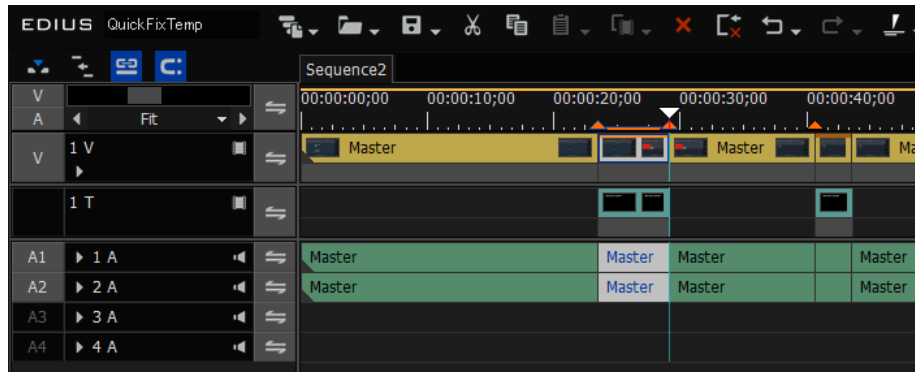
EDIUS QuickFixTemp

Sequence2

V
A
Fit
00:00:00;00 00:00:10;00 00:00:20;00 00:00:30;00 00:00:40;00

V
1 V
Master
Master
Ma

1 T

A1
1 A
Master
Master
Master
Master

A2
2 A
Master
Master
Master
Master

A3
3 A

A4
4 A